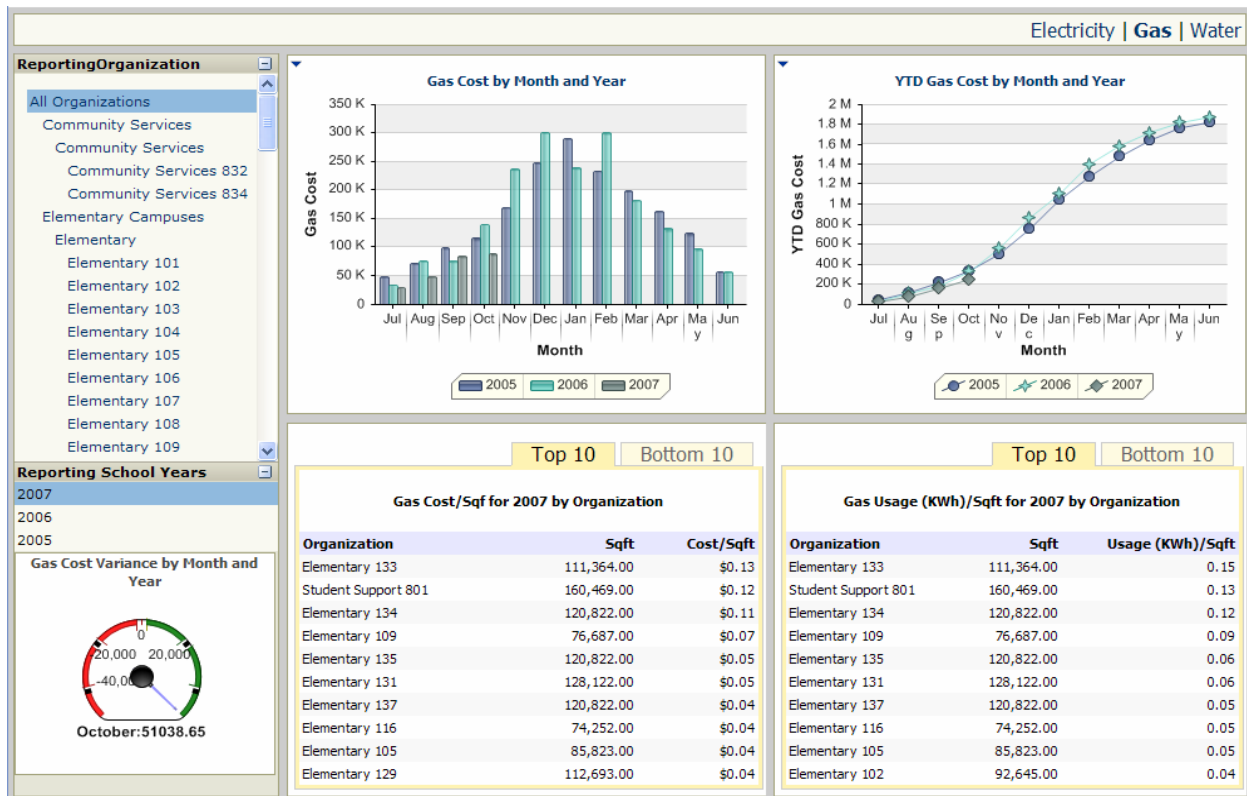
Electricity | Gas | Water

ReportingOrganization

All Organizations
Community Services
Community Services
Community Services 832
Community Services 834
Elementary Campuses
Elementary
Elementary 101
Elementary 102
Elementary 103
Elementary 104
Elementary 105
Elementary 106
Elementary 107
Elementary 108
Elementary 109

Reporting School Years
2007
2006
2005

Gas Cost Variance by Month and Year

0
20,000
20,000
-40,00
October:51038.65

Gas Cost by Month and Year

350 K
300 K
250 K
200 K
150 K
100 K
50 K
0
Gas Cost
Jul Aug Sep Oct Nov Dec Jan Feb Mar Apr May Jun
Month
2005 2006 2007

YTD Gas Cost by Month and Year

2 M
1.8 M
1.6 M
1.4 M
1.2 M
1 M
800 K
600 K
400 K
200 K
0
YTD Gas Cost
Jul Aug Sep Oct Nov Dec Jan Feb Mar Apr May Jun
Month
2005 2006 2007

Top 10 Bottom 10

Gas Cost/Sqf for 2007 by Organization

| Organization | Sqft | Cost/Sqft |
|---|---|---|
| Elementary 133 | 111,364.00 | $0.13 |
| Student Support 801 | 160,469.00 | $0.12 |
| Elementary 134 | 120,822.00 | $0.11 |
| Elementary 109 | 76,687.00 | $0.07 |
| Elementary 135 | 120,822.00 | $0.05 |
| Elementary 131 | 128,122.00 | $0.05 |
| Elementary 137 | 120,822.00 | $0.04 |
| Elementary 116 | 74,252.00 | $0.04 |
| Elementary 105 | 85,823.00 | $0.04 |
| Elementary 129 | 112,693.00 | $0.04 |

Top 10 Bottom 10

Gas Usage (KWh)/Sqft for 2007 by Organization

| Organization | Sqft | Usage (KWh)/Sqft |
|---|---|---|
| Elementary 133 | 111,364.00 | 0.15 |
| Student Support 801 | 160,469.00 | 0.13 |
| Elementary 134 | 120,822.00 | 0.12 |
| Elementary 109 | 76,687.00 | 0.09 |
| Elementary 135 | 120,822.00 | 0.06 |
| Elementary 131 | 128,122.00 | 0.06 |
| Elementary 137 | 120,822.00 | 0.05 |
| Elementary 116 | 74,252.00 | 0.05 |
| Elementary 105 | 85,823.00 | 0.05 |
| Elementary 102 | 92,645.00 | 0.04 |